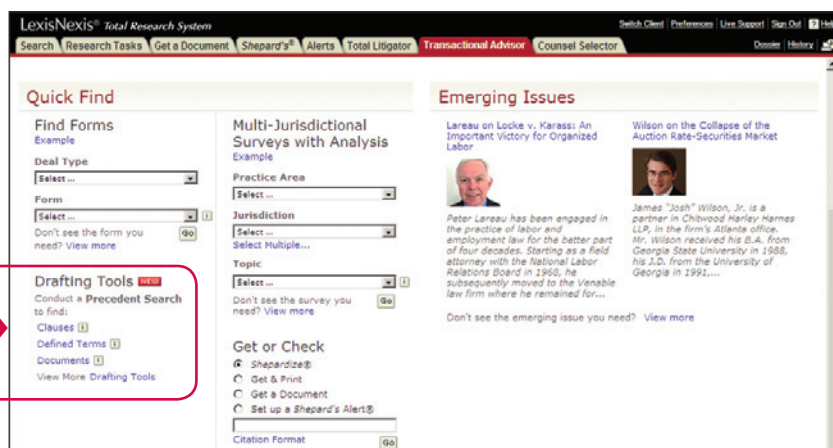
LexisNexis® Total Research System

Switch Client | Preferences | Live Support | Sign Out | ? Hel

Search | Research Tasks | Get a Document | Shepard's® | Alerts | Total Litigator | Transactional Advisor | Counsel Selector

Dossier | History

Quick Find

Find Forms
Example

Deal Type
Select ...

Form
Select ... i

Don't see the form you need? View more Go

Drafting Tools NEW
Conduct a Precedent Search to find:
Clauses i
Defined Terms i
Documents i
View More Drafting Tools

Multi-Jurisdictional Surveys with Analysis
Example

Practice Area
Select ...

Jurisdiction
Select ...
Select Multiple...

Topic
Select ... i

Don't see the survey you need? View more Go

Get or Check
Shepardize®
Get & Print
Get a Document
Set up a Shepard's Alert®

Citation Format Go

Emerging Issues

Lareau on Locke v. Karass: An Important Victory for Organized Labor

Peter Lareau has been engaged in the practice of labor and employment law for the better part of four decades. Starting as a field attorney with the National Labor Relations Board in 1968, he subsequently moved to the Venable law firm where he remained for...

Wilson on the Collapse of the Auction Rate-Securities Market

James "Josh" Wilson, Jr. is a partner in Chitwood Harley Harnes LLP, in the firm's Atlanta office. Mr. Wilson received his B.A. from Georgia State University in 1988, his J.D. from the University of Georgia in 1991,...

Don't see the emerging issue you need? View more